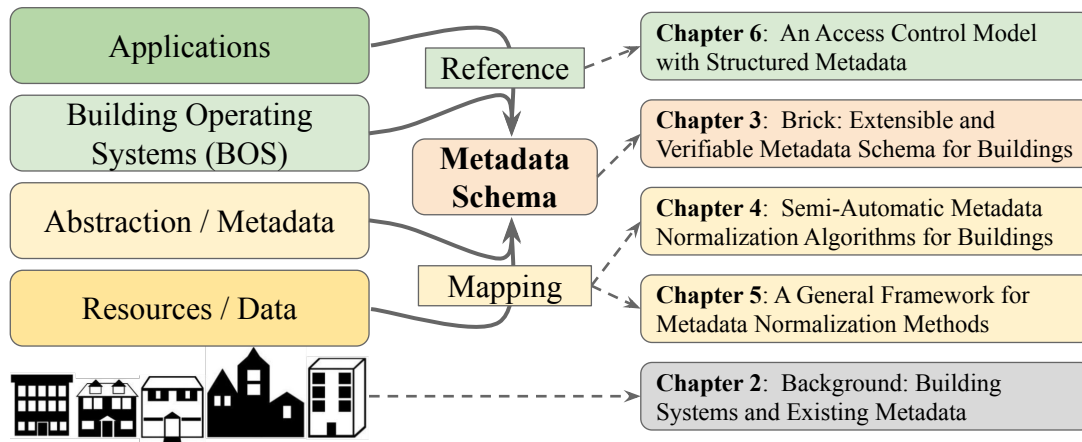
Applications

Building Operating Systems (BOS)

Abstraction / Metadata

Resources / Data

Reference

Metadata Schema

Mapping

**Chapter 6**: An Access Control Model with Structured Metadata

**Chapter 3**: Brick: Extensible and Verifiable Metadata Schema for Buildings

**Chapter 4**: Semi-Automatic Metadata Normalization Algorithms for Buildings

**Chapter 5**: A General Framework for Metadata Normalization Methods

**Chapter 2**: Background: Building Systems and Existing Metadata